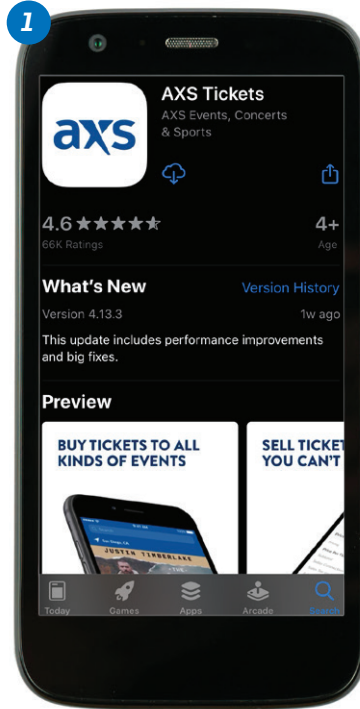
1

axs

AXS Tickets

AXS Events, Concerts & Sports

4.6 ★★★★★

66K Ratings

4+

Age

What's New

Version History

Version 4.13.3

1w ago

This update includes performance improvements and big fixes.

Preview

BUY TICKETS TO ALL KINDS OF EVENTS

JUSTIN TIMBERLAKE

SELL TICKET YOU CAN'T

Today

Games

Apps

Arcade

Search